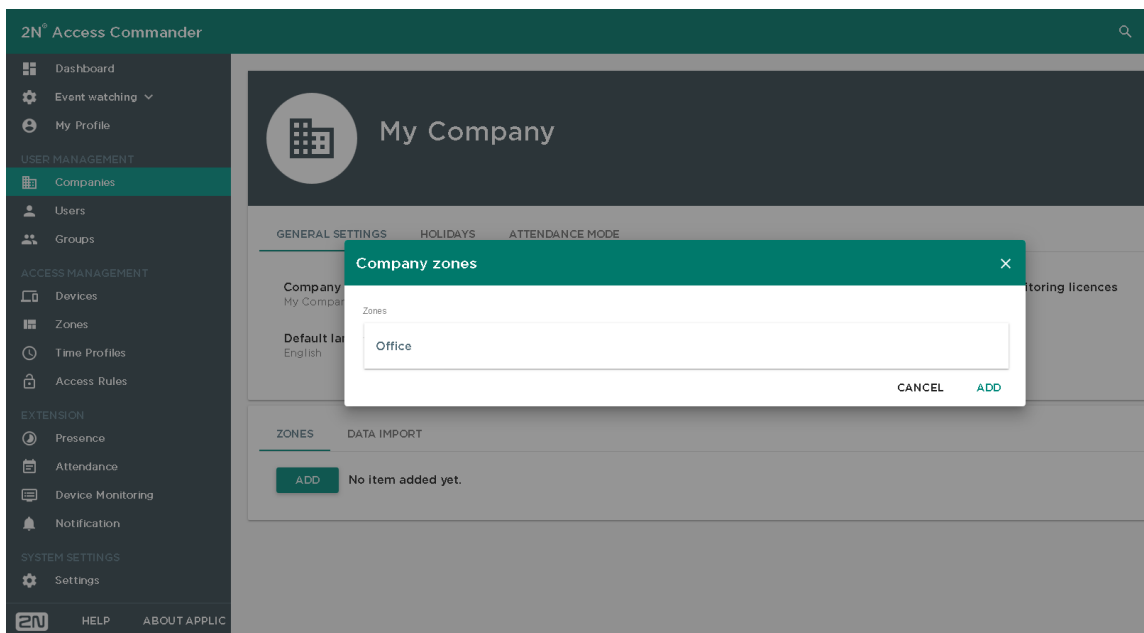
2N® Access Commander

Dashboard
Event watching
My Profile
USER MANAGEMENT
Companies
Users
Groups
ACCESS MANAGEMENT
Devices
Zones
Time Profiles
Access Rules
EXTENSION
Presence
Attendance
Device Monitoring
Notification
SYSTEM SETTINGS
Settings

2N HELP ABOUT APPLIC

My Company

GENERAL SETTINGS HOLIDAYS ATTENDANCE MODE

Company
My Compar

Default lar
English

itoring licences

Company zones

Zones

Office

CANCEL ADD

ZONES DATA IMPORT

ADD No item added yet.